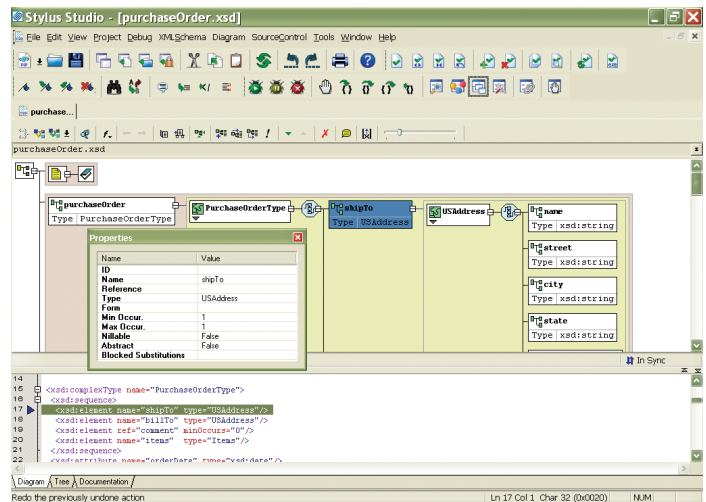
Stylus Studio - [purchaseOrder.xsd]

File Edit View Project Debug XMLSchema Diagram SourceControl Tools Window Help

purchase...

purchaseOrder.xsd

purchaseOrder
Type PurchaseOrderType

PurchaseOrderType

shipTo
Type USAddress

USAddress

name
Type xsd:string

street
Type xsd:string

city
Type xsd:string

state
Type xsd:string

Properties

| Name | Value |
|---|---|
| ID | |
| Name | shipTo |
| Reference | |
| Type | USAddress |
| Form | |
| Min Occur. | 1 |
| Max Occur. | 1 |
| Nillable | False |
| Abstract | False |
| Blocked Substitutions | |

In Sync

15
16 <xsd:complexType name="PurchaseOrderType">
17 <xsd:sequence>
18 <xsd:element name="shipTo" type="USAddress"/>
19 <xsd:element name="billTo" type="USAddress"/>
20 <xsd:element ref="comment" minOccurs="0"/>
21 <xsd:element name="items" type="Items"/>
22 </xsd:sequence>
<xsd:attribute name="orderDate" type="xsd:date"/>

Diagram Tree Documentation

Redo the previously undone action

Ln 17 Col 1 Char 32 (0x0020)

NUM